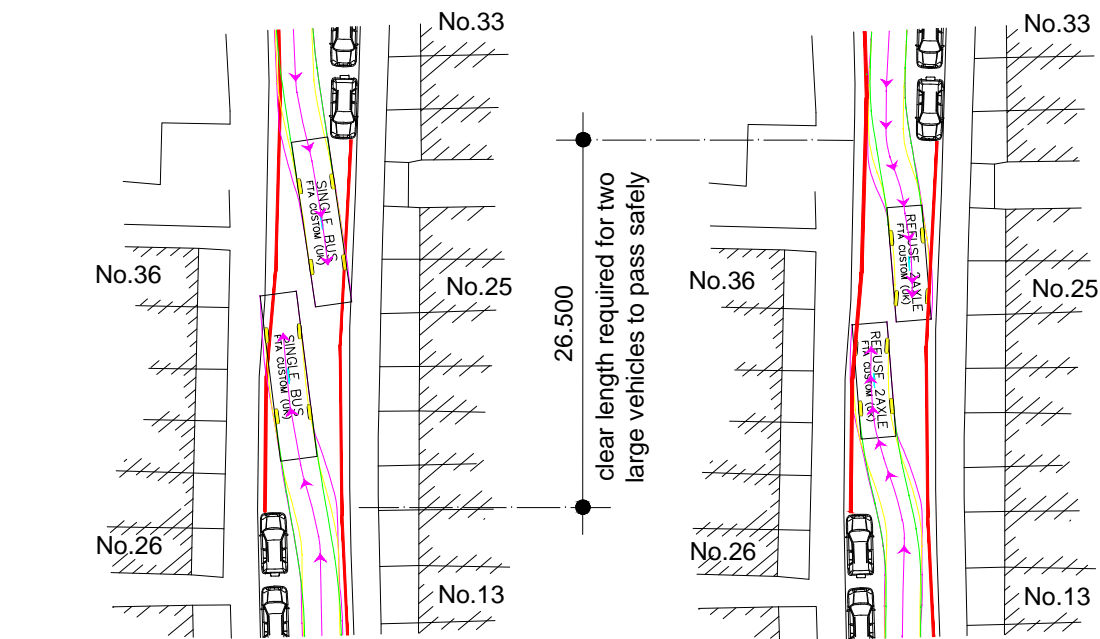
No.33

SINGLE BUS
FTA CUSTOM (UK)

No.36

No.25

SINGLE BUS
FTA CUSTOM (UK)

No.26

No.13

26.500

clear length required for two large vehicles to pass safely

No.33

REFUSE 2AXLE
FTA CUSTOM (UK)

No.36

No.25

REFUSE 2AXLE
FTA CUSTOM (UK)

No.26

No.13